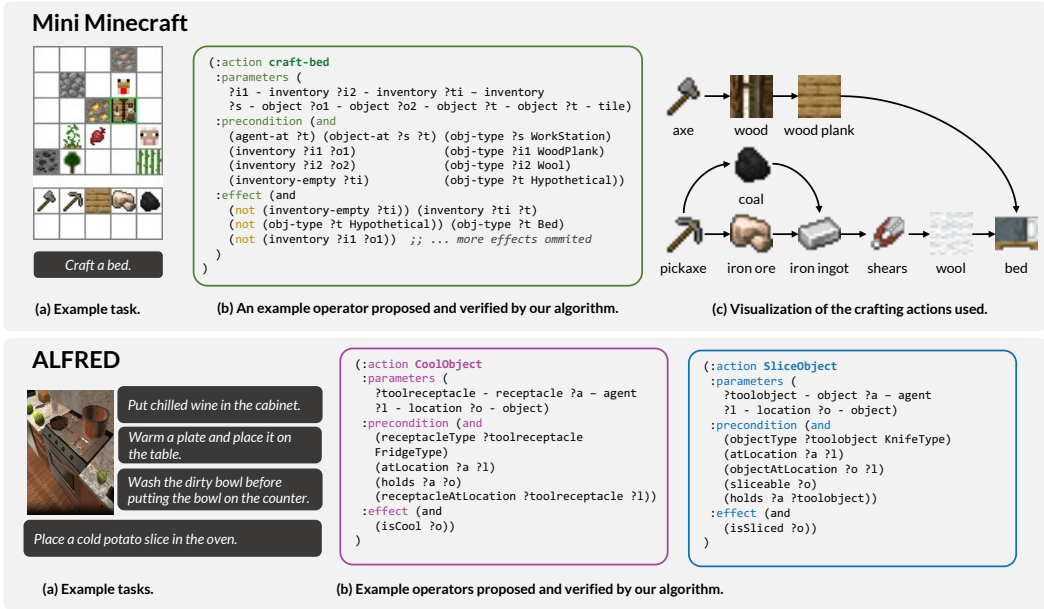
Mini Minecraft

Craft a bed.

(a) Example task.

(:action craft-bed
:parameters (
?i1 - inventory ?i2 - inventory ?ti – inventory
?s - object ?o1 - object ?o2 - object ?t - object ?t - tile)
:precondition (and
(agent-at ?t) (object-at ?s ?t) (obj-type ?s WorkStation)
(inventory ?i1 ?o1) (obj-type ?i1 WoodPlank)
(inventory ?i2 ?o2) (obj-type ?i2 Wool)
(inventory-empty ?ti) (obj-type ?t Hypothetical))
:effect (and
(not (inventory-empty ?ti)) (inventory ?ti ?t)
(not (obj-type ?t Hypothetical)) (obj-type ?t Bed)
(not (inventory ?i1 ?o1)) ;; ... more effects ommited
)
)

(b) An example operator proposed and verified by our algorithm.

axe wood wood plank coal pickaxe iron ore iron ingot shears wool bed

(c) Visualization of the crafting actions used.

ALFRED

Put chilled wine in the cabinet.
Warm a plate and place it on the table.
Wash the dirty bowl before putting the bowl on the counter.
Place a cold potato slice in the oven.

(a) Example tasks.

(:action CoolObject
:parameters (
?toolreceptacle - receptacle ?a – agent
?l - location ?o - object)
:precondition (and
(receptacleType ?toolreceptacle FridgeType)
(atLocation ?a ?l)
(holds ?a ?o)
(receptacleAtLocation ?toolreceptacle ?l))
:effect (and
(isCool ?o))
)

(:action SliceObject
:parameters (
?toolobject - object ?a – agent
?l - location ?o - object)
:precondition (and
(objectType ?toolobject KnifeType)
(atLocation ?a ?l)
(objectAtLocation ?o ?l)
(sliceable ?o)
(holds ?a ?toolobject))
:effect (and
(isSliced ?o))
)

(b) Example operators proposed and verified by our algorithm.